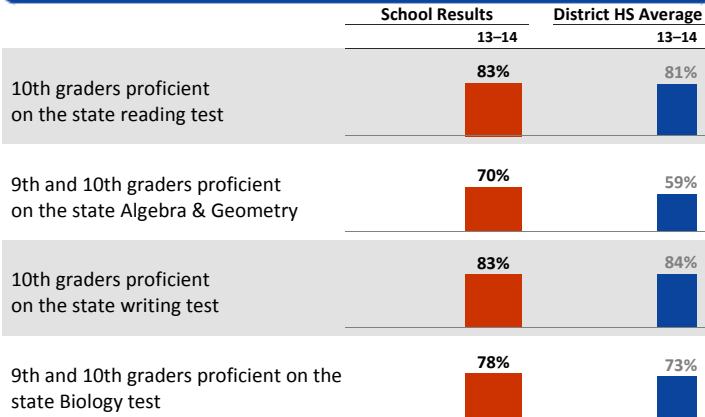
| | School Results 13–14 | District HS Average 13–14 |
|---|---|---|
| 10th graders proficient on the state reading test | 83% | 81% |
| 9th and 10th graders proficient on the state Algebra & Geometry | 70% | 59% |
| 10th graders proficient on the state writing test | 83% | 84% |
| 9th and 10th graders proficient on the state Biology test | 78% | 73% |